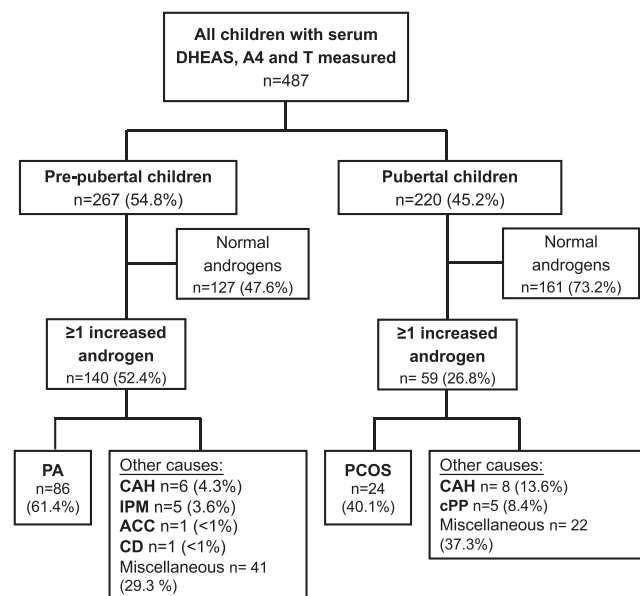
All children with serum DHEAS, A4 and T measured
n=487

Pre-pubertal children
n=267 (54.8%)

Normal androgens
n=127 (47.6%)

≥1 increased androgen
n=140 (52.4%)

PA
n=86
(61.4%)

Other causes:
CAH n=6 (4.3%)
IPM n=5 (3.6%)
ACC n=1 (<1%)
CD n=1 (<1%)
Miscellaneous n= 41
(29.3 %)

Pubertal children
n=220 (45.2%)

Normal androgens
n=161 (73.2%)

≥1 increased androgen
n= 59 (26.8%)

PCOS
n=24
(40.1%)

Other causes:
CAH n= 8 (13.6%)
cPP n=5 (8.4%)
Miscellaneous n= 22
(37.3%)